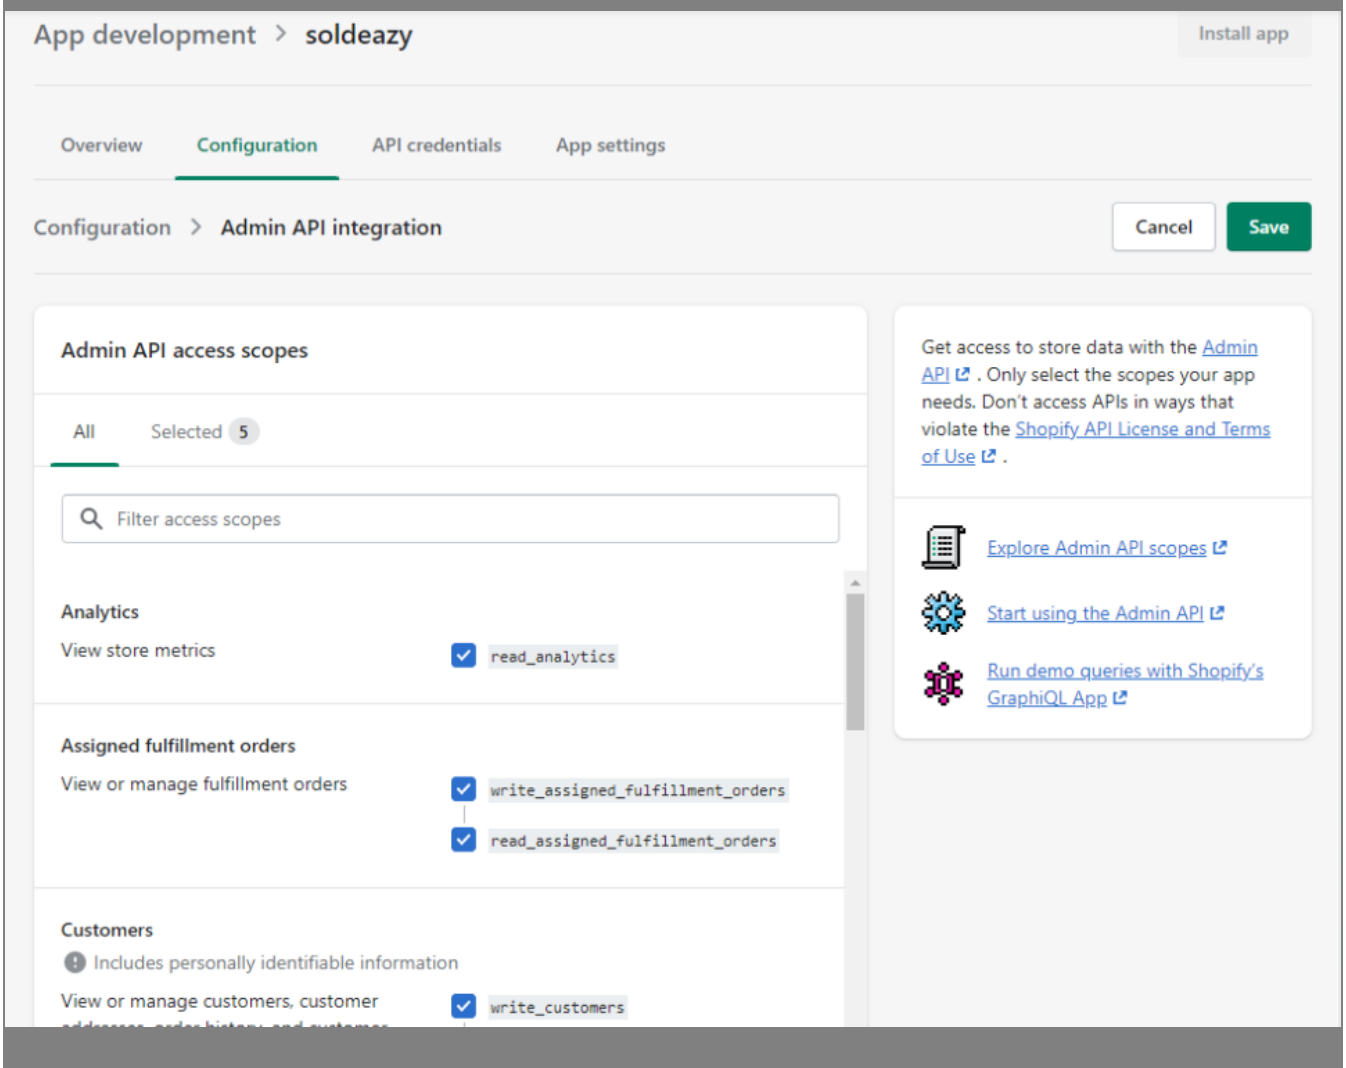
App development > soldeazy

Install app

Overview
Configuration
API credentials
App settings

Configuration > Admin API integration

Cancel
Save

Admin API access scopes

All
Selected 5

Filter access scopes

Analytics
View store metrics
read_analytics

Assigned fulfillment orders
View or manage fulfillment orders
write_assigned_fulfillment_orders
read_assigned_fulfillment_orders

Customers
Includes personally identifiable information
View or manage customers, customer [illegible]
write_customers

Get access to store data with the Admin API. Only select the scopes your app needs. Don't access APIs in ways that violate the Shopify API License and Terms of Use.

Explore Admin API scopes

Start using the Admin API

Run demo queries with Shopify's GraphiQL App